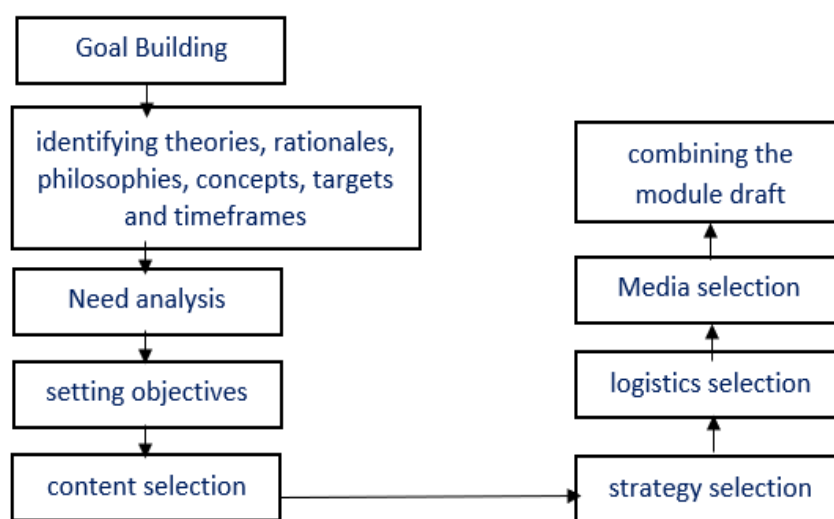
Goal Building

identifying theories, rationales, philosophies, concepts, targets and timeframes

Need analysis

setting objectives

content selection

strategy selection

logistics selection

Media selection

combining the module draft